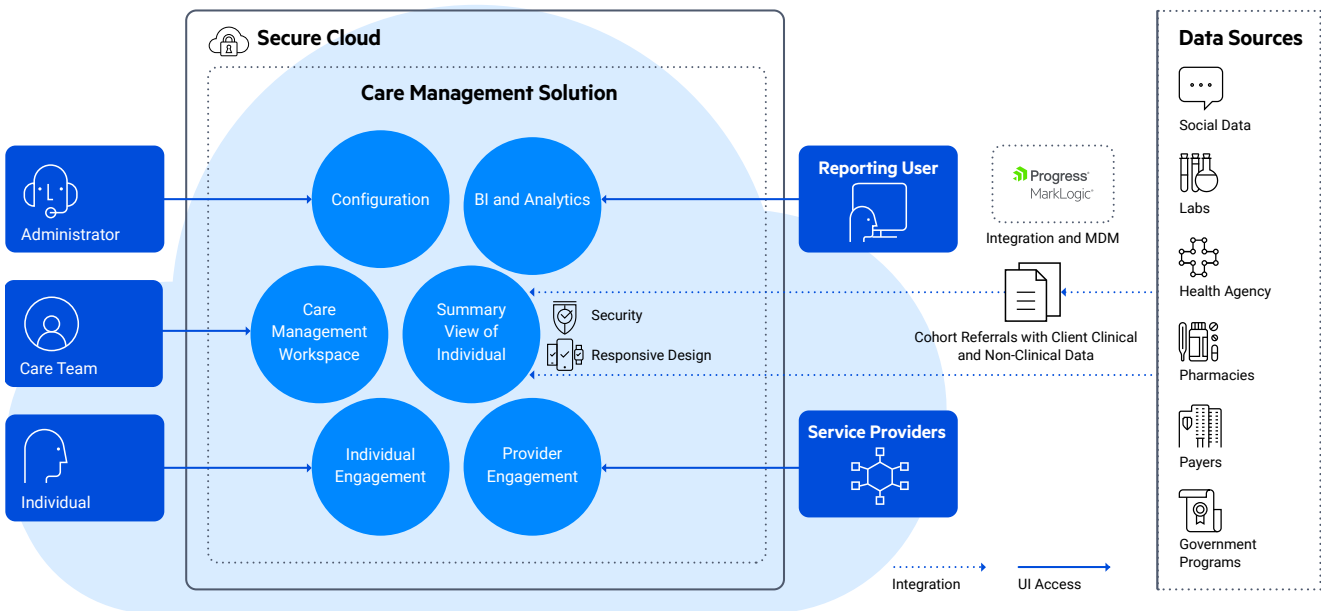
Secure Cloud

Care Management Solution

Administrator

Care Team

Individual

Configuration

BI and Analytics

Care Management Workspace

Summary View of Individual

Security

Responsive Design

Individual Engagement

Provider Engagement

Reporting User

Progress MarkLogic

Integration and MDM

Cohort Referrals with Client Clinical and Non-Clinical Data

Service Providers

Data Sources

Social Data

Labs

Health Agency

Pharmacies

Payers

Government Programs

Integration

UI Access